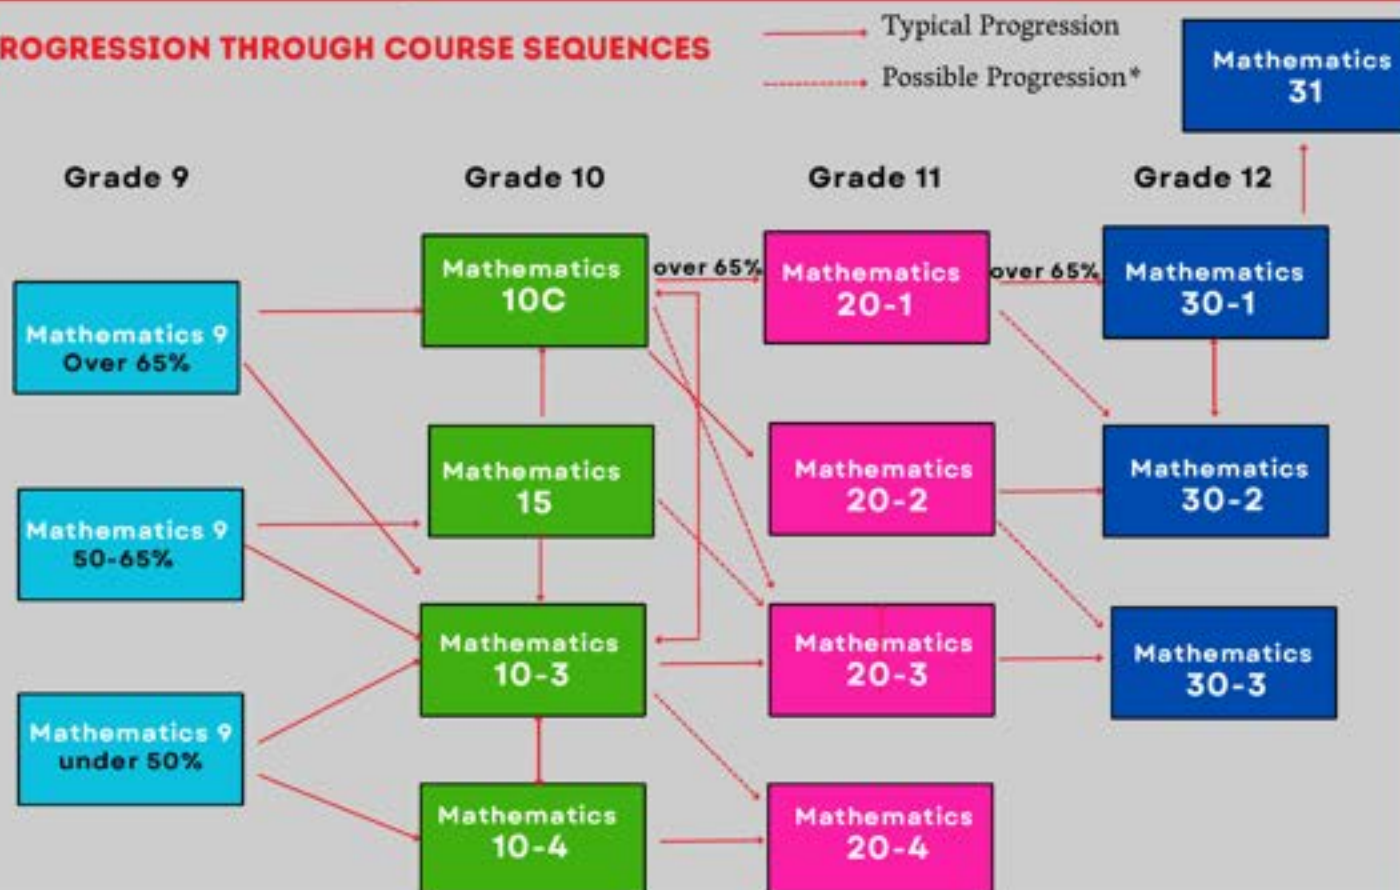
ROGRESSION THROUGH COURSE SEQUENCES

Typical Progression

Possible Progression*

Mathematics 31

Grade 9

Grade 10

Grade 11

Grade 12

Mathematics 9 Over 65%

Mathematics 9 50-65%

Mathematics 9 under 50%

Mathematics 10C

Mathematics 15

Mathematics 10-3

Mathematics 10-4

over 65%

Mathematics 20-1

Mathematics 20-2

Mathematics 20-3

Mathematics 20-4

over 65%

Mathematics 30-1

Mathematics 30-2

Mathematics 30-3